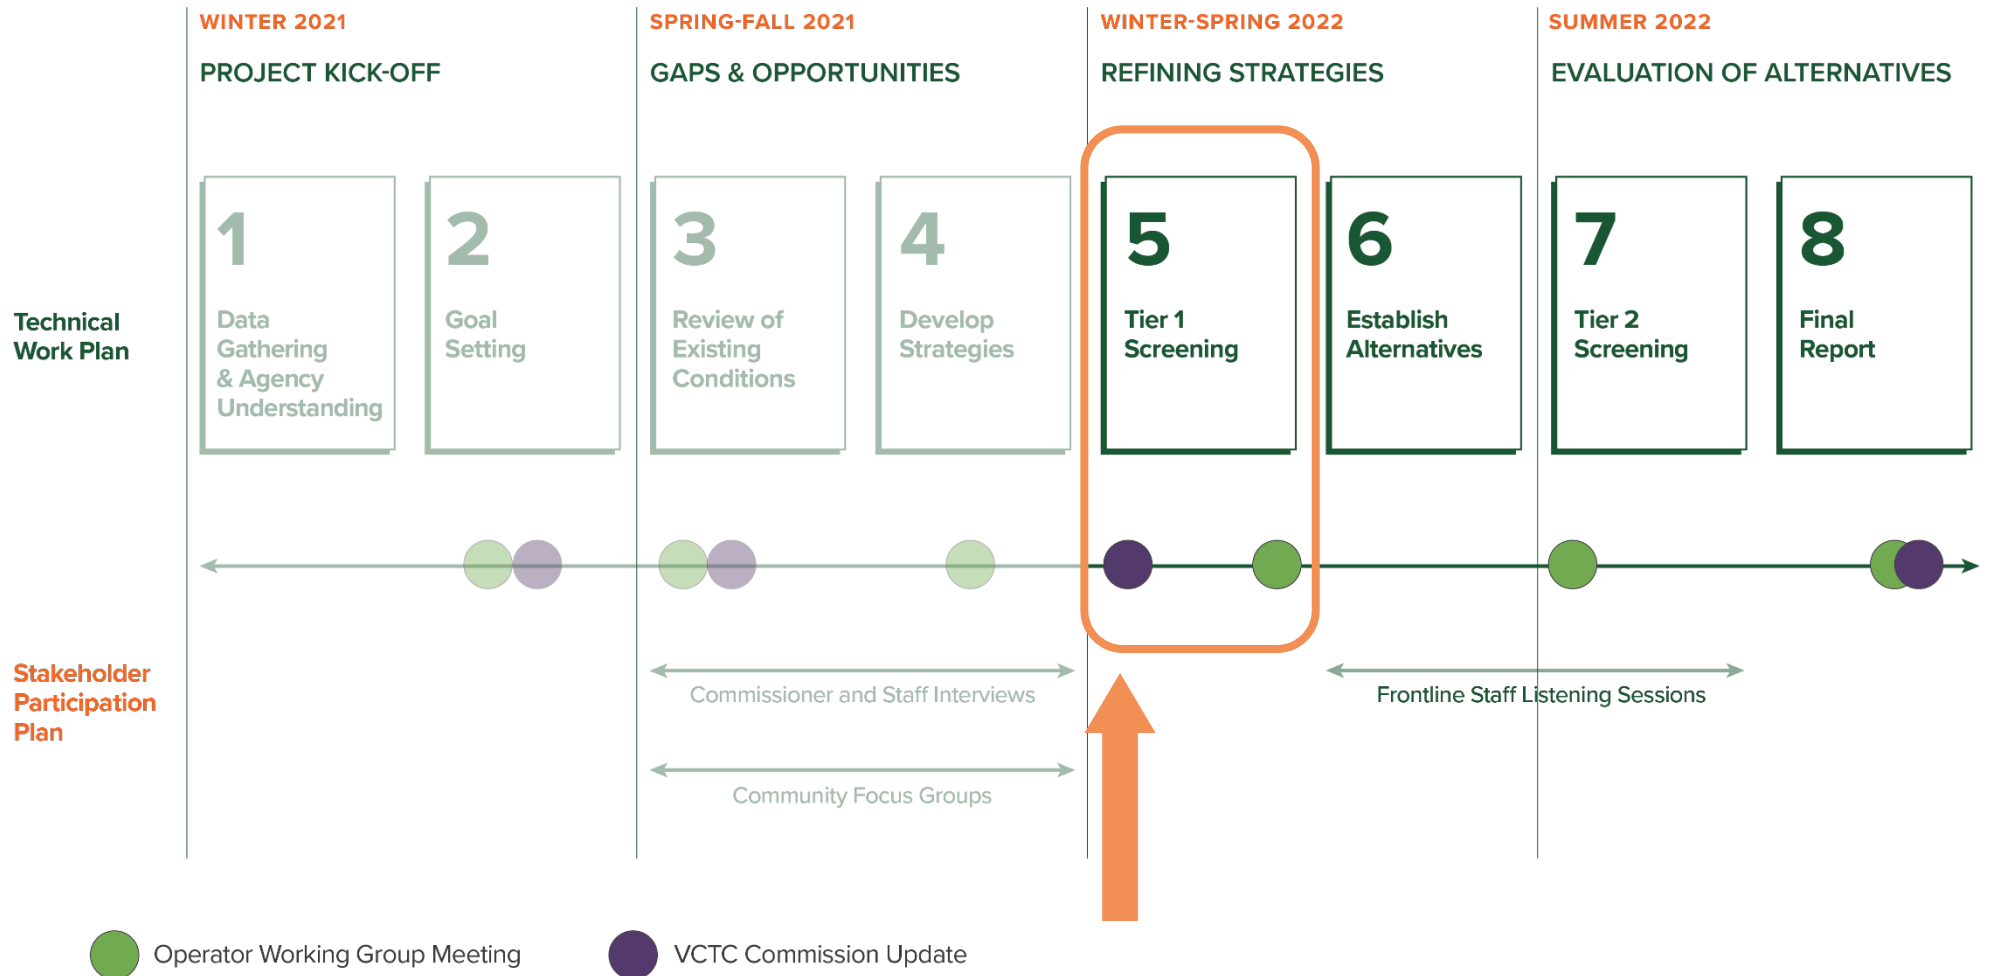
WINTER 2021
PROJECT KICK-OFF

SPRING-FALL 2021
GAPS & OPPORTUNITIES

WINTER-SPRING 2022
REFINING STRATEGIES

SUMMER 2022
EVALUATION OF ALTERNATIVES

Technical Work Plan

1
Data Gathering & Agency Understanding

2
Goal Setting

3
Review of Existing Conditions

4
Develop Strategies

5
Tier 1 Screening

6
Establish Alternatives

7
Tier 2 Screening

8
Final Report

Stakeholder Participation Plan

Commissioner and Staff Interviews

Community Focus Groups

Frontline Staff Listening Sessions

Operator Working Group Meeting
VCTC Commission Update